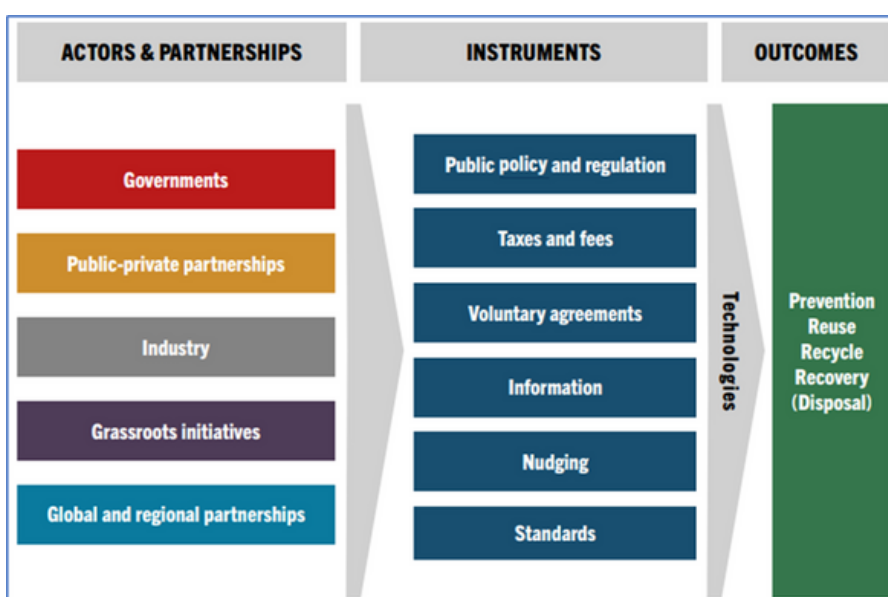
ACTORS & PARTNERSHIPS

Governments

Public-private partnerships

Industry

Grassroots initiatives

Global and regional partnerships

INSTRUMENTS

Public policy and regulation

Taxes and fees

Voluntary agreements

Information

Nudging

Standards

Technologies

OUTCOMES

Prevention
Reuse
Recycle
Recovery
(Disposal)